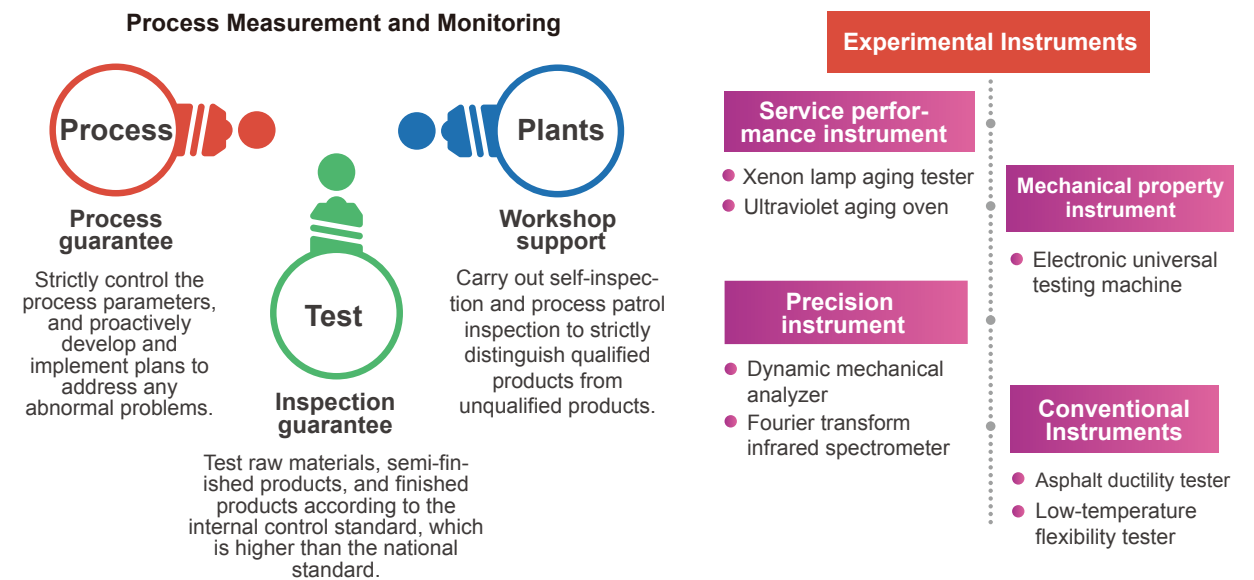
Process Measurement and Monitoring

Process

Process guarantee

Strictly control the process parameters, and proactively develop and implement plans to address any abnormal problems.

Test

Inspection guarantee

Test raw materials, semi-finished products, and finished products according to the internal control standard, which is higher than the national standard.

Plants

Workshop support

Carry out self-inspection and process patrol inspection to strictly distinguish qualified products from unqualified products.

Experimental Instruments

Service performance instrument

Xenon lamp aging tester
Ultraviolet aging oven

Mechanical property instrument

Electronic universal testing machine

Precision instrument

Dynamic mechanical analyzer
Fourier transform infrared spectrometer

Conventional Instruments

Asphalt ductility tester
Low-temperature flexibility tester